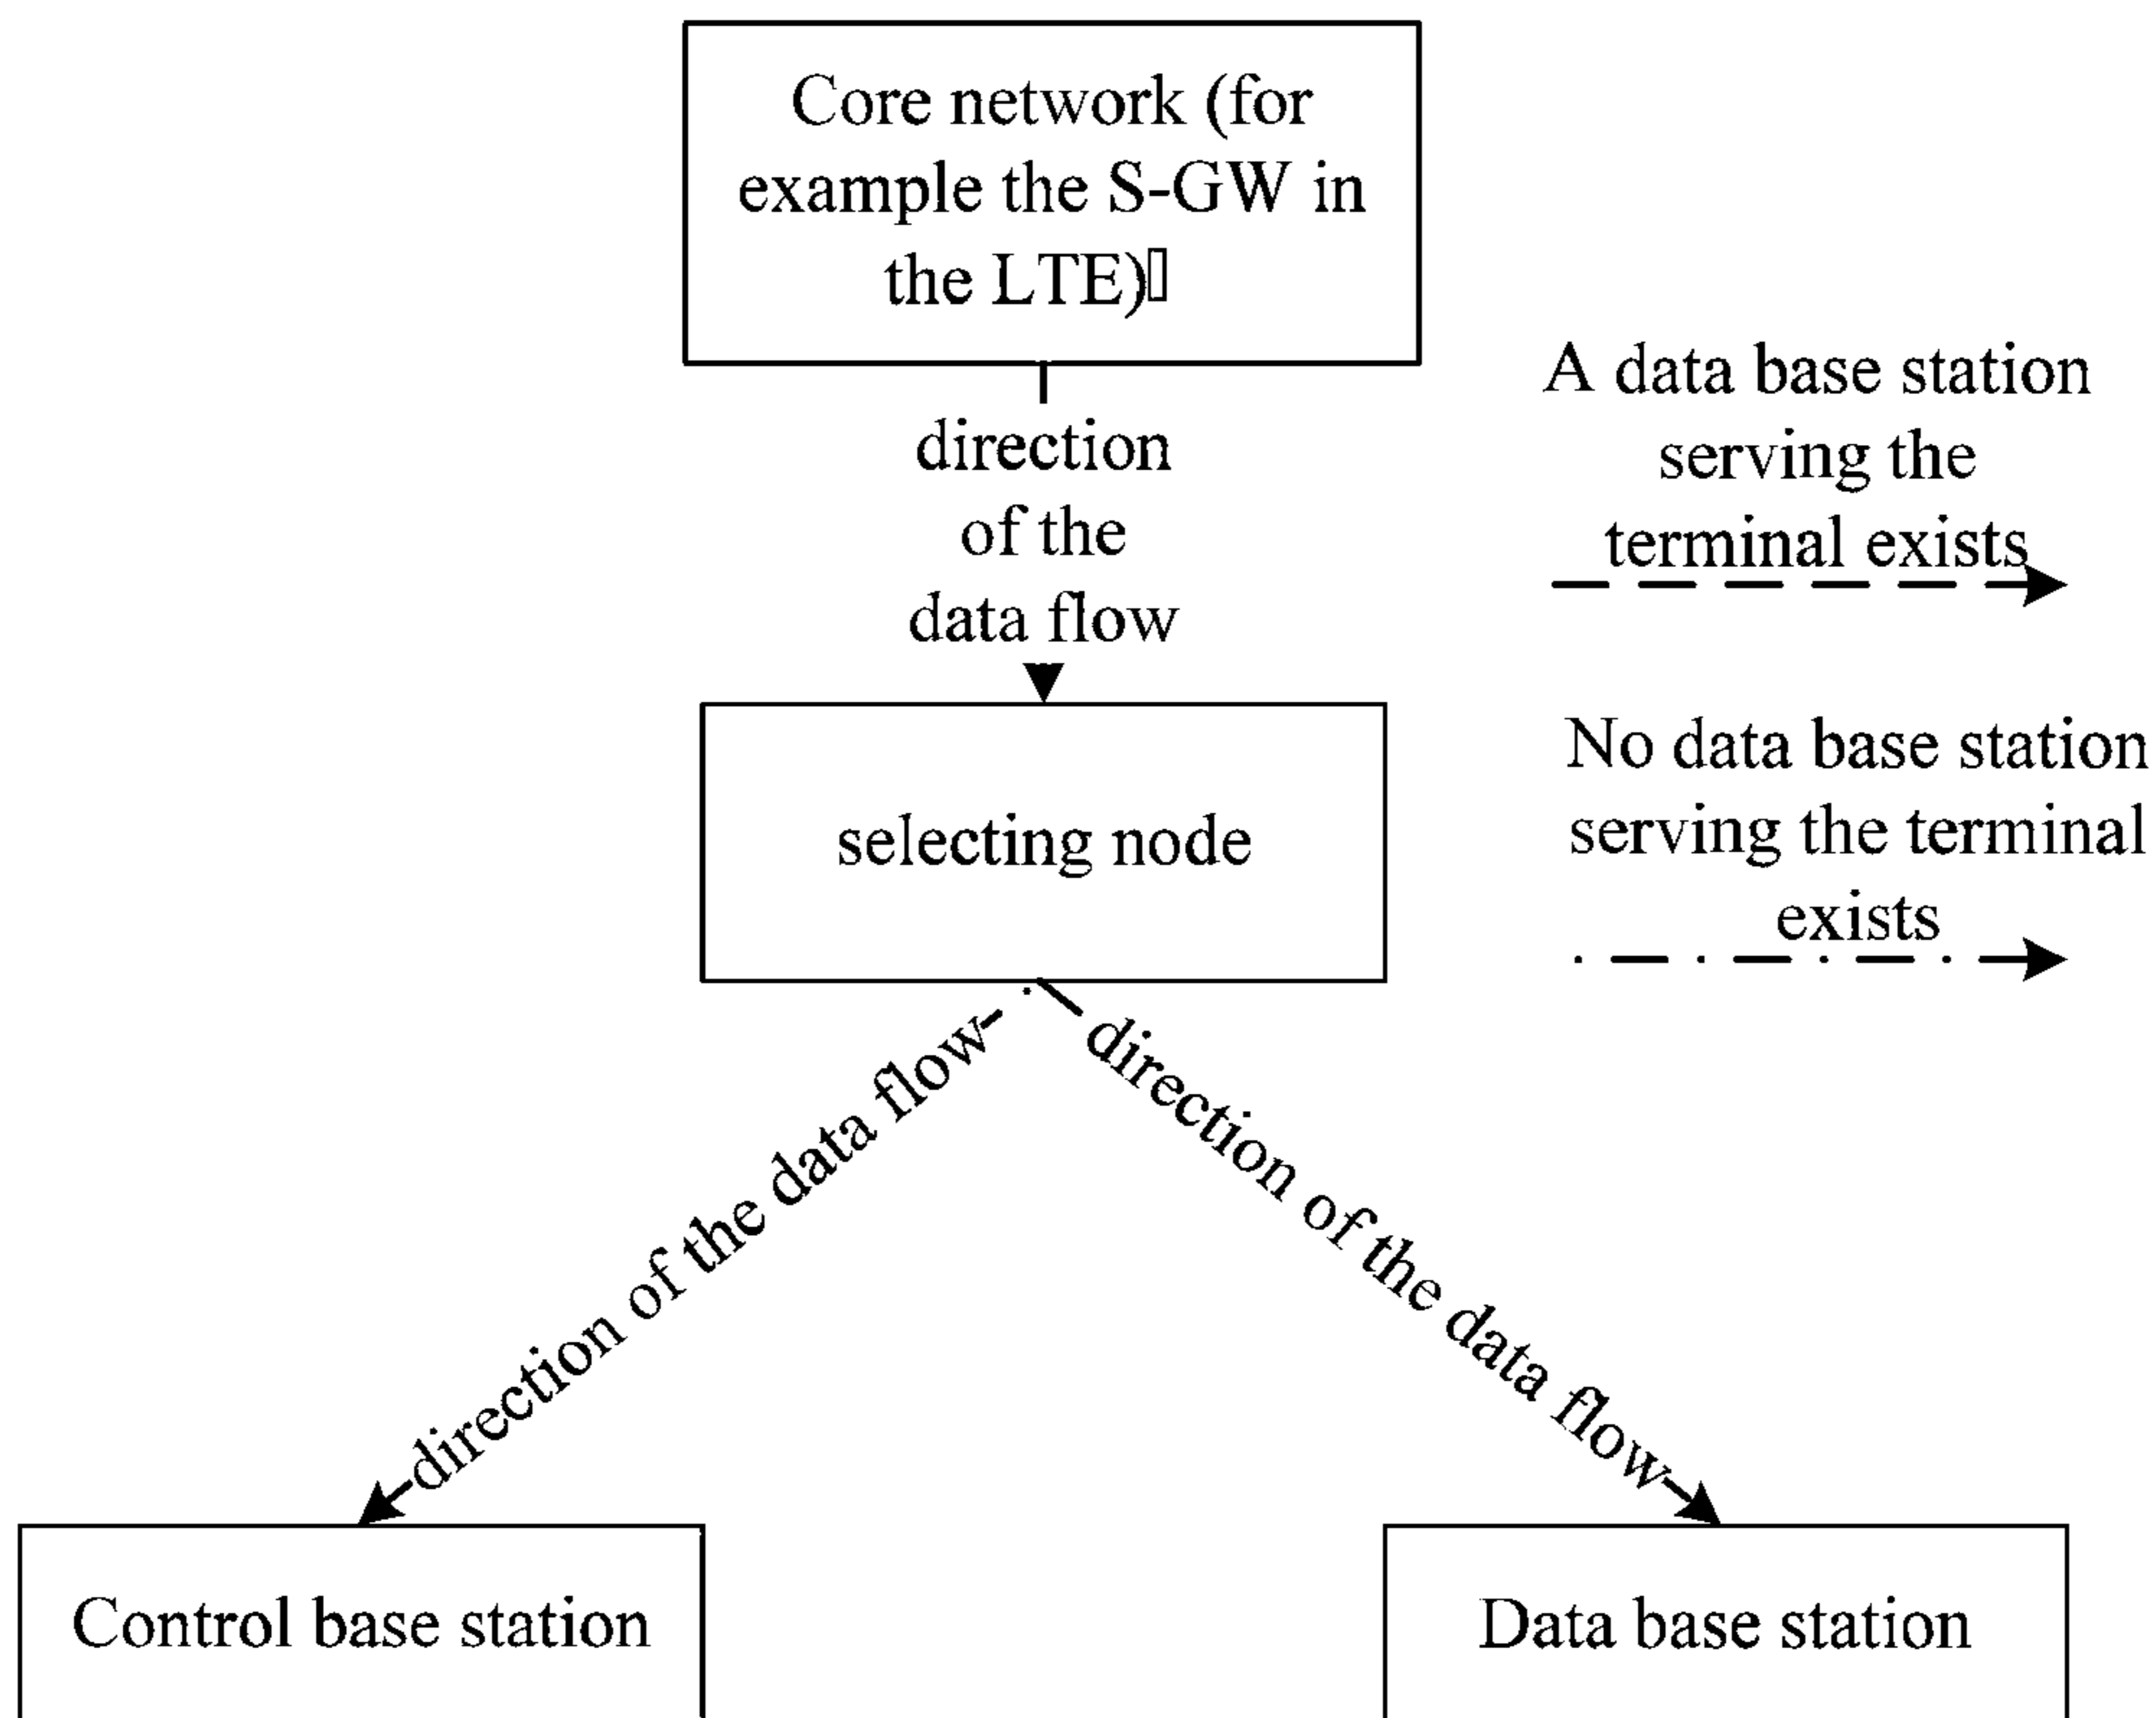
Core network (for example the S-GW in the LTE)

direction of the data flow

A data base station serving the terminal exists

selecting node

No data base station serving the terminal exists

direction of the data flow

direction of the data flow

Control base station

Data base station